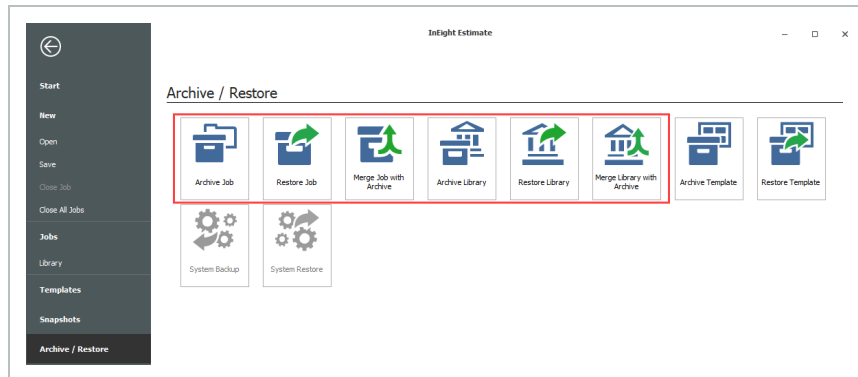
InEight Estimate

Start

New

Open

Save

Close Job

Close All Jobs

Jobs

Library

Templates

Snapshots

Archive / Restore

Archive / Restore

Archive Job

Restore Job

Merge Job with Archive

Archive Library

Restore Library

Merge Library with Archive

Archive Template

Restore Template

System Backup

System Restore